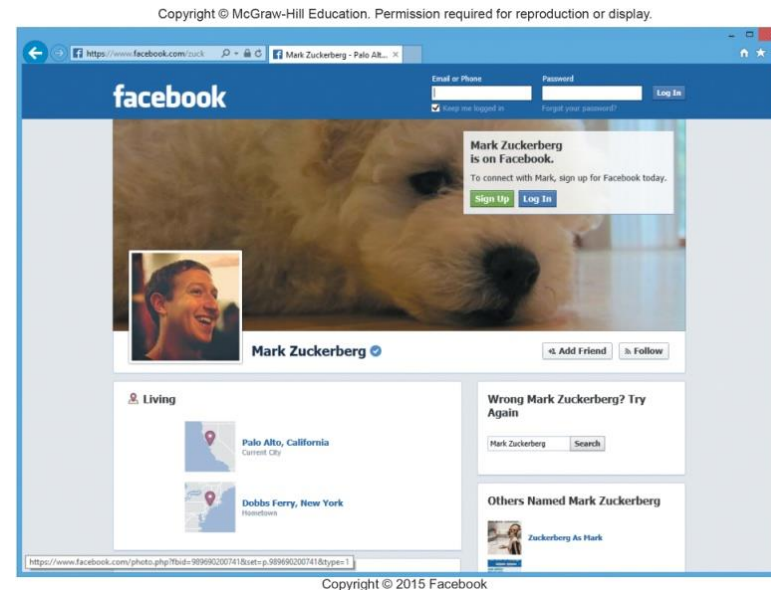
Copyright © McGraw-Hill Education. Permission required for reproduction or display.

https://www.facebook.com/zuck

Mark Zuckerberg - Palo Alt...

facebook

Email or Phone

Password

Keep me logged in

Forgot your password?

Log In

Mark Zuckerberg is on Facebook.

To connect with Mark, sign up for Facebook today.

Sign Up

Log In

Mark Zuckerberg

Add Friend

Follow

Living

Palo Alto, California
Current City

Dobbs Ferry, New York
Hometown

Wrong Mark Zuckerberg? Try Again

Mark Zuckerberg

Search

Others Named Mark Zuckerberg

Zuckerberg As Mark

https://www.facebook.com/photo.php?fbid=989690200741&set=p.989690200741&type=1

Copyright © 2015 Facebook